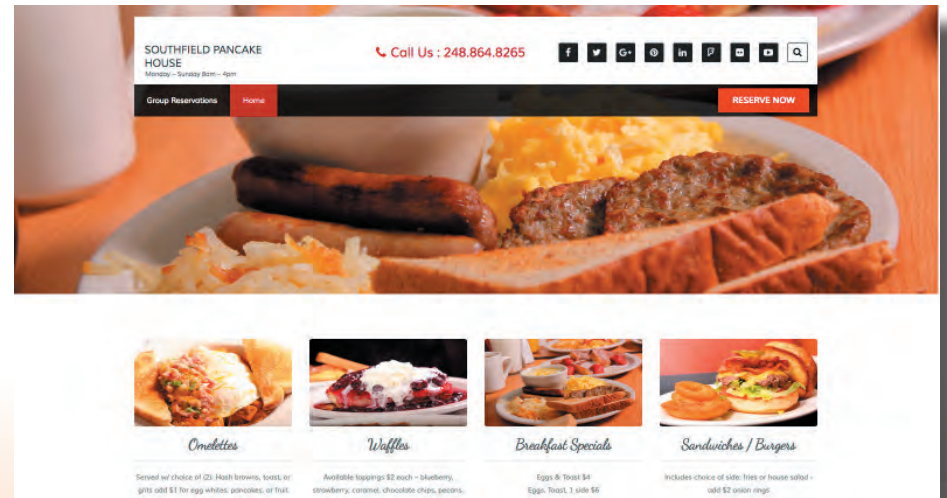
SOUTHFIELD PANCAKE HOUSE
Monday – Sunday 8am – 4pm

Call Us : 248.864.8265

Group Reservations
Home
RESERVE NOW

Omelettes
Served w/ choice of (2): Hash browns, toast, or grits add $1 for egg whites; pancakes, or fruit.

Waffles
Available toppings $2 each – blueberry, strawberry, caramel, chocolate chips, pecans,

Breakfast Specials
Eggs & Toast $4
Eggs, Toast, 1 side $6

Sandwiches / Burgers
Includes choice of side: fries or house salad - add $2 onion rings